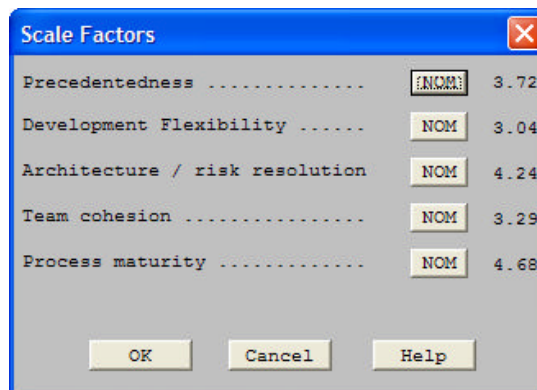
Scale Factors

Precedentedness ............... NOM 3.72

Development Flexibility ...... NOM 3.04

Architecture / risk resolution NOM 4.24

Team cohesion ................. NOM 3.29

Process maturity ............. NOM 4.68

OK Cancel Help